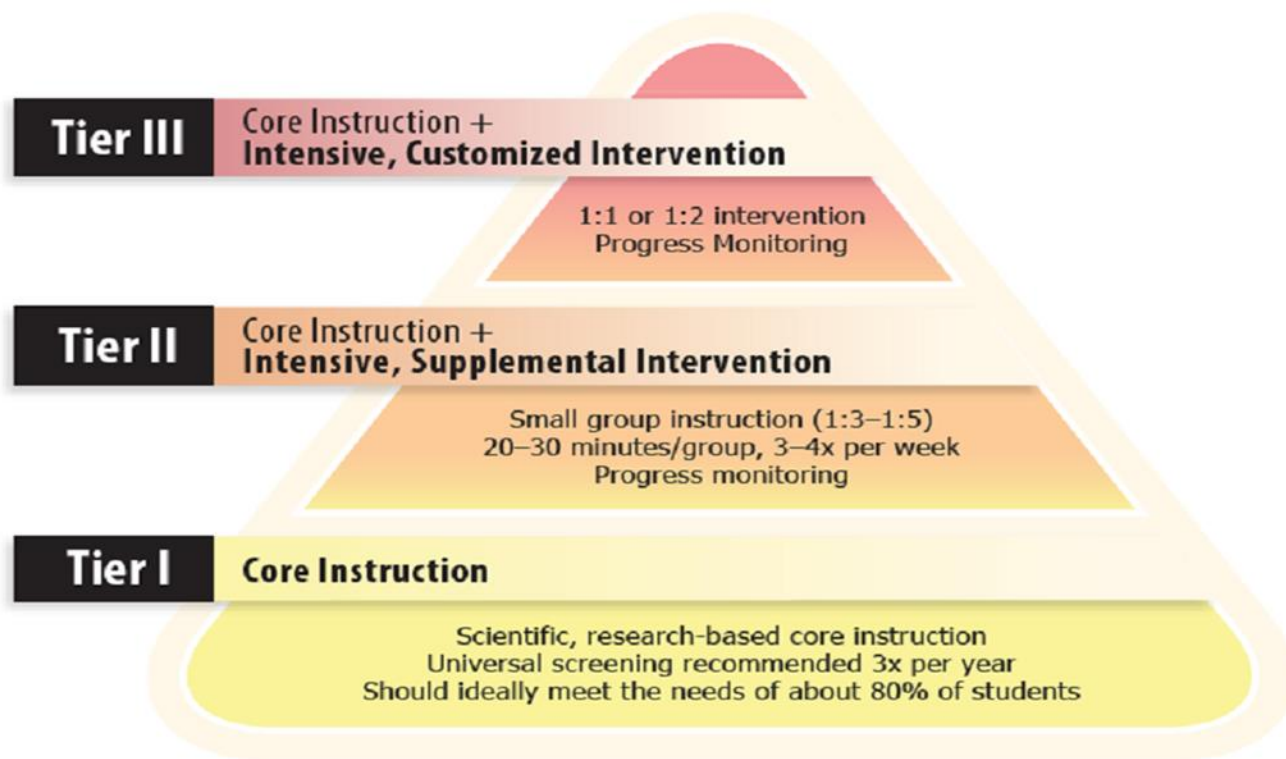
Tier III
Core Instruction +
Intensive, Customized Intervention

1:1 or 1:2 intervention
Progress Monitoring

Tier II
Core Instruction +
Intensive, Supplemental Intervention

Small group instruction (1:3–1:5)
20–30 minutes/group, 3–4x per week
Progress monitoring

Tier I
Core Instruction

Scientific, research-based core instruction
Universal screening recommended 3x per year
Should ideally meet the needs of about 80% of students